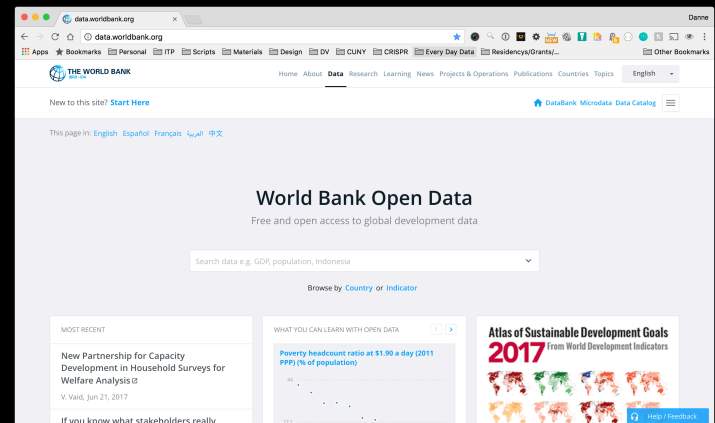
data.worldbank.org

Danne

data.worldbank.org

Apps Bookmarks Personal ITP Scripts Materials Design DV CUNY CRISPR Every Day Data Residencys/Grants/... Other Bookmarks

THE WORLD BANK IBRD · IDA

Home About Data Research Learning News Projects & Operations Publications Countries Topics English

New to this site? Start Here

DataBank Microdata Data Catalog

This page in: English Español Français العربية 中文

World Bank Open Data

Free and open access to global development data

Search data e.g. GDP, population, Indonesia

Browse by Country or Indicator

MOST RECENT

New Partnership for Capacity Development in Household Surveys for Welfare Analysis

V. Vaid, Jun 21, 2017

If you know what stakeholders really

WHAT YOU CAN LEARN WITH OPEN DATA

Poverty headcount ratio at $1.90 a day (2011 PPP) (% of population)

40

Atlas of Sustainable Development Goals 2017 From World Development Indicators

Help / Feedback